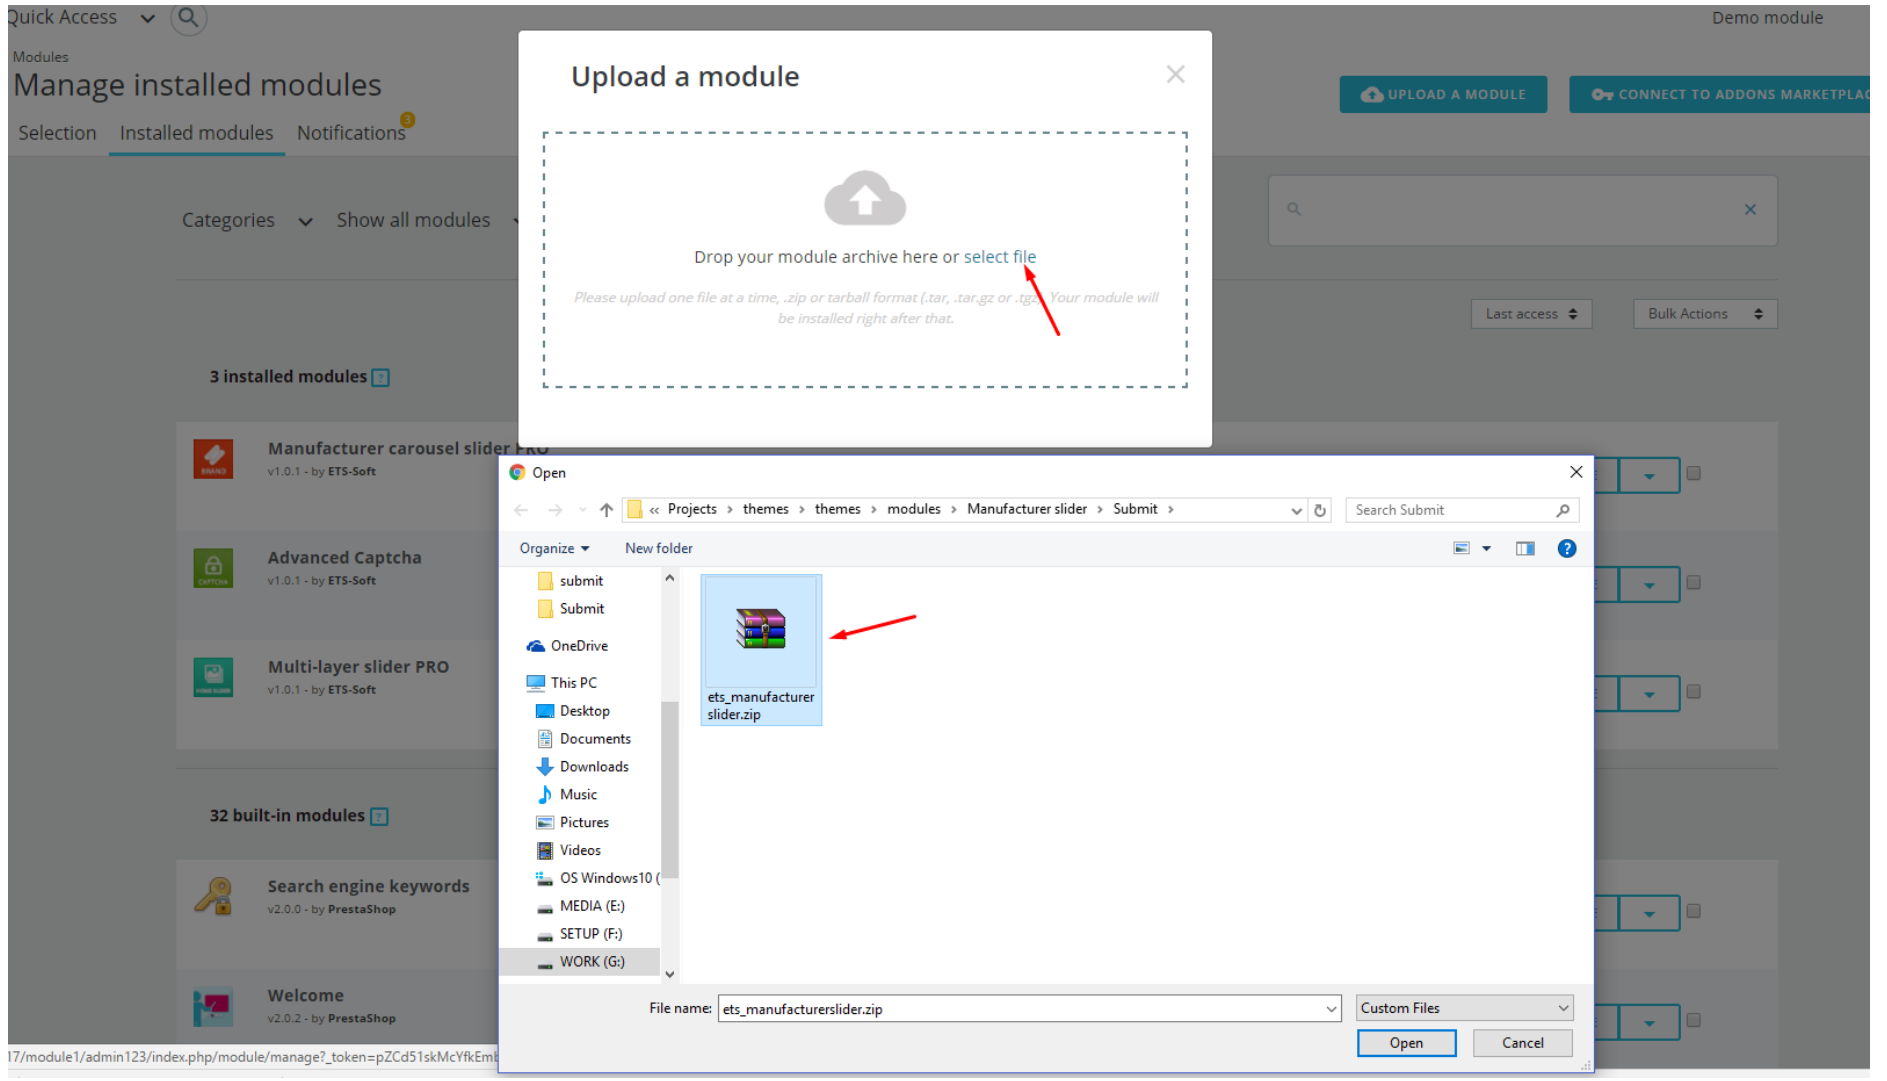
Quick Access

Demo module

Modules

Manage installed modules

UPLOAD A MODULE

CONNECT TO ADDONS MARKETPLAC

Selection Installed modules Notifications

Categories Show all modules

Last access

Bulk Actions

3 installed modules

Manufacturer carousel slider PRO
v1.0.1 - by ETS-Soft

Advanced Captcha
v1.0.1 - by ETS-Soft

Multi-layer slider PRO
v1.0.1 - by ETS-Soft

32 built-in modules

Search engine keywords
v2.0.0 - by PrestaShop

Welcome
v2.0.2 - by PrestaShop

17/module1/admin123/index.php/module/manage?_token=pZCd51skMcYfkEm

Upload a module

Drop your module archive here or select file

Please upload one file at a time, .zip or tarball format (.tar, .tar.gz or .tgz). Your module will be installed right after that.

Open

« Projects › themes › themes › modules › Manufacturer slider › Submit ›

Search Submit

Organize New folder

submit
Submit
OneDrive
This PC
Desktop
Documents
Downloads
Music
Pictures
Videos
OS Windows10 (
MEDIA (E:)
SETUP (F:)
WORK (G:)

ets_manufacturer slider.zip

File name: ets_manufacturerslider.zip

Custom Files

Open

Cancel